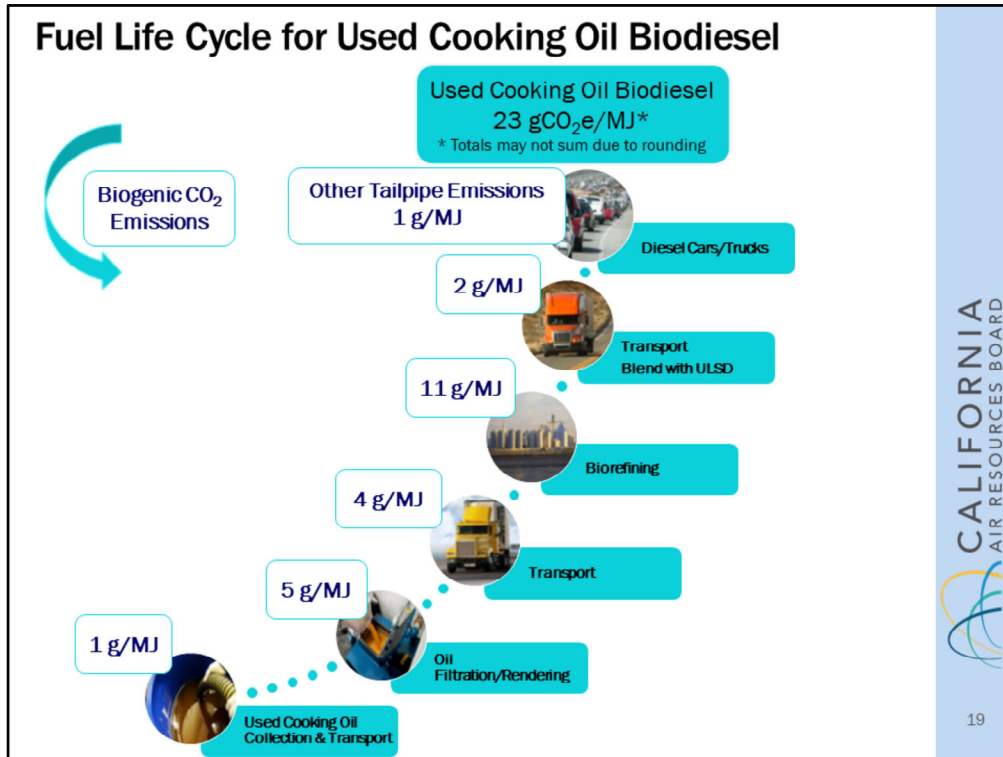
Fuel Life Cycle for Used Cooking Oil Biodiesel

Used Cooking Oil Biodiesel
23 $gCO_2e/MJ$*
* Totals may not sum due to rounding

Biogenic $CO_2$ Emissions

Other Tailpipe Emissions
1 g/MJ

Diesel Cars/Trucks

2 g/MJ

Transport
Blend with ULSD

11 g/MJ

Biorefining

4 g/MJ

Transport

5 g/MJ

Oil
Filtration/Rendering

1 g/MJ

Used Cooking Oil
Collection & Transport

CALIFORNIA
AIR RESOURCES BOARD

19